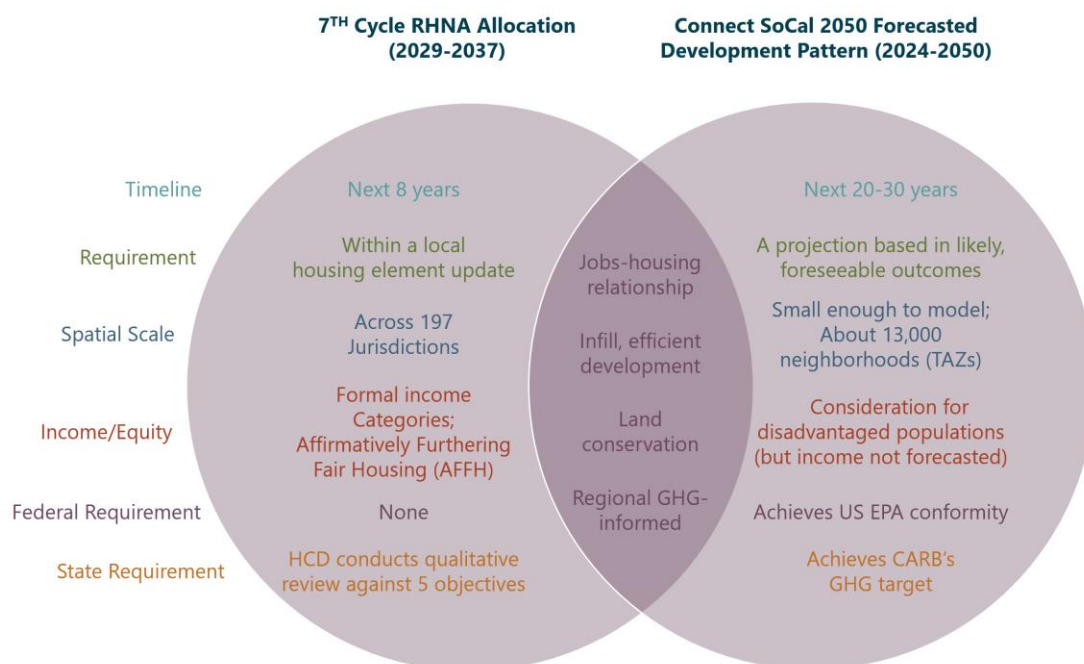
7$^{TH}$ Cycle RHNA Allocation (2029-2037)

Connect SoCal 2050 Forecasted Development Pattern (2024-2050)

Timeline

Next 8 years

Next 20-30 years

Requirement

Within a local housing element update

A projection based in likely, foreseeable outcomes

Spatial Scale

Across 197 Jurisdictions

Small enough to model; About 13,000 neighborhoods (TAZs)

Income/Equity

Formal income Categories; Affirmatively Furthering Fair Housing (AFFH)

Consideration for disadvantaged populations (but income not forecasted)

Federal Requirement

None

Achieves US EPA conformity

State Requirement

HCD conducts qualitative review against 5 objectives

Achieves CARB's GHG target

Jobs-housing relationship

Infill, efficient development

Land conservation

Regional GHG-informed